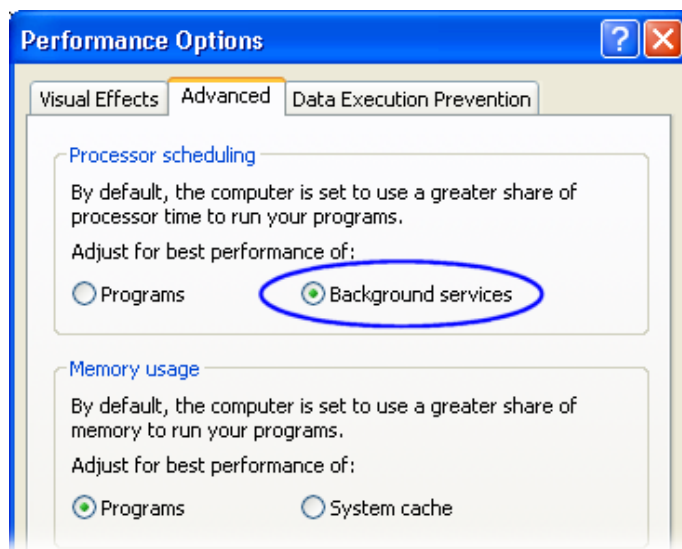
Performance Options

?

Visual Effects | Advanced | Data Execution Prevention

Processor scheduling

By default, the computer is set to use a greater share of processor time to run your programs.

Adjust for best performance of:

Programs

Background services

Memory usage

By default, the computer is set to use a greater share of memory to run your programs.

Adjust for best performance of:

Programs

System cache